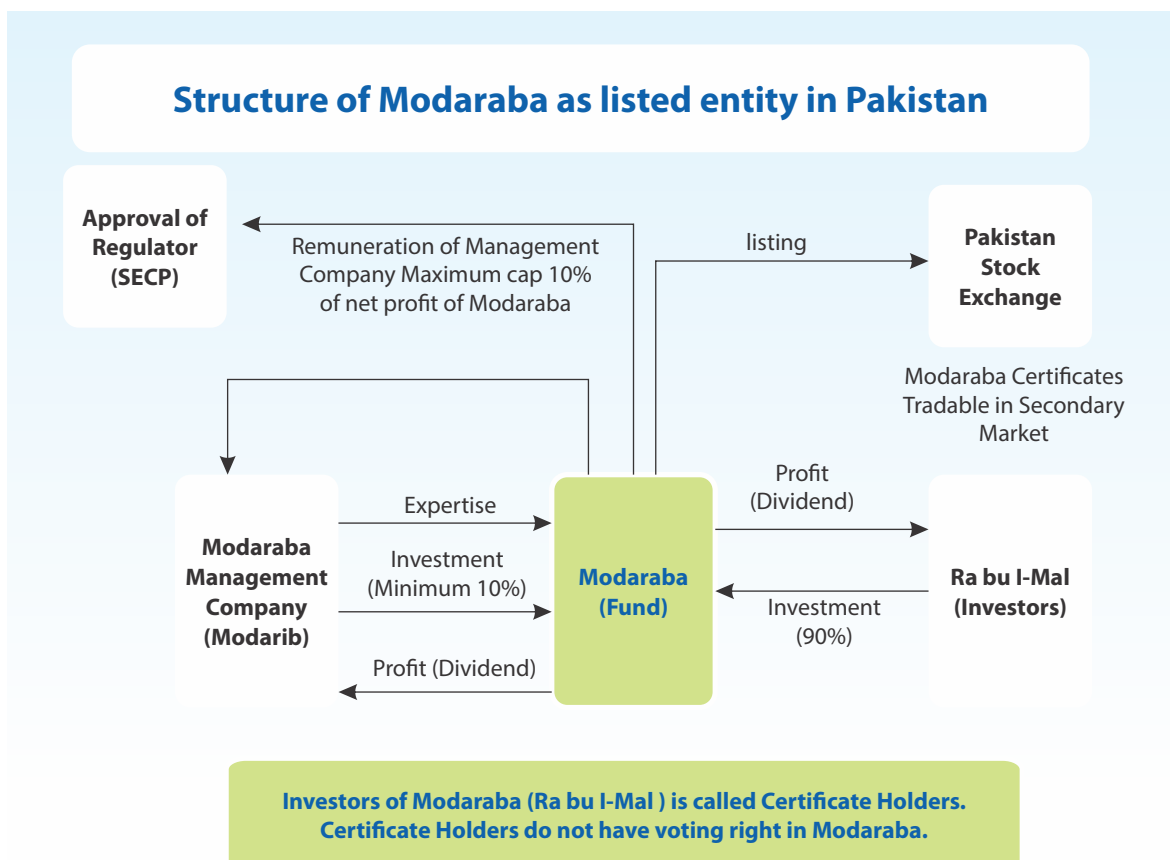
Structure of Modaraba as listed entity in Pakistan

Approval of Regulator (SECP)

Remuneration of Management Company Maximum cap 10% of net profit of Modaraba

listing

Pakistan Stock Exchange

Modaraba Certificates Tradable in Secondary Market

Modaraba Management Company (Modarib)

Expertise

Investment (Minimum 10%)

Profit (Dividend)

Modaraba (Fund)

Profit (Dividend)

Investment (90%)

Ra bu l-Mal (Investors)

Investors of Modaraba (Ra bu l-Mal ) is called Certificate Holders. Certificate Holders do not have voting right in Modaraba.